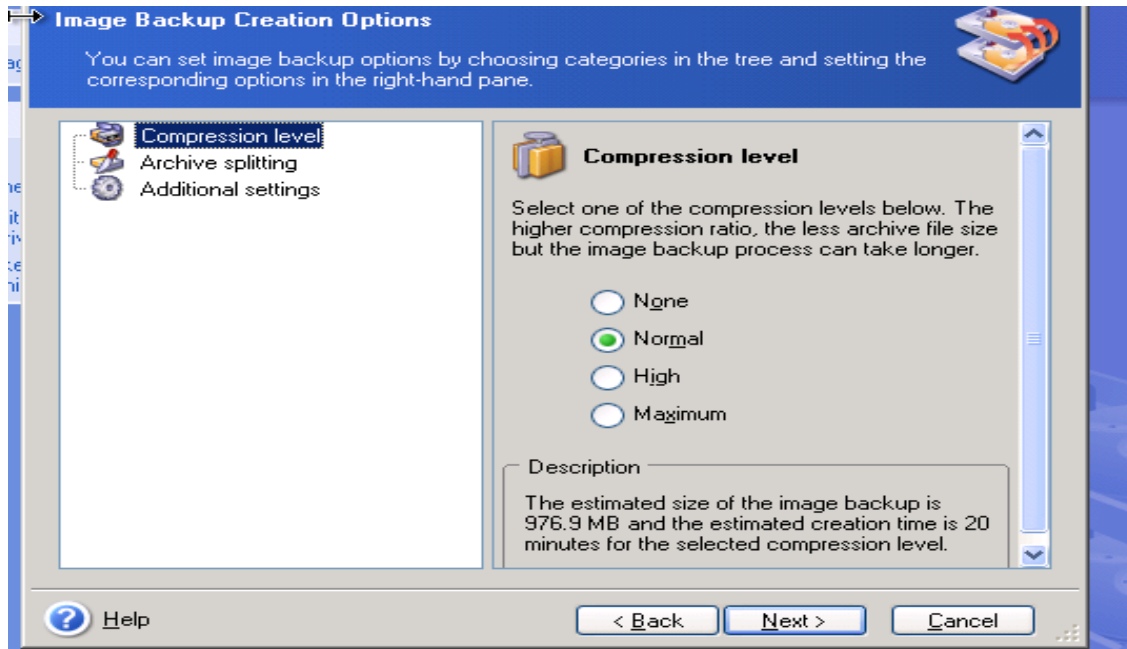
Image Backup Creation Options

You can set image backup options by choosing categories in the tree and setting the corresponding options in the right-hand pane.

Compression level
Archive splitting
Additional settings

Compression level

Select one of the compression levels below. The higher compression ratio, the less archive file size but the image backup process can take longer.

None
Normal
High
Maximum

Description

The estimated size of the image backup is 976.9 MB and the estimated creation time is 20 minutes for the selected compression level.

Help

< Back
Next >
Cancel